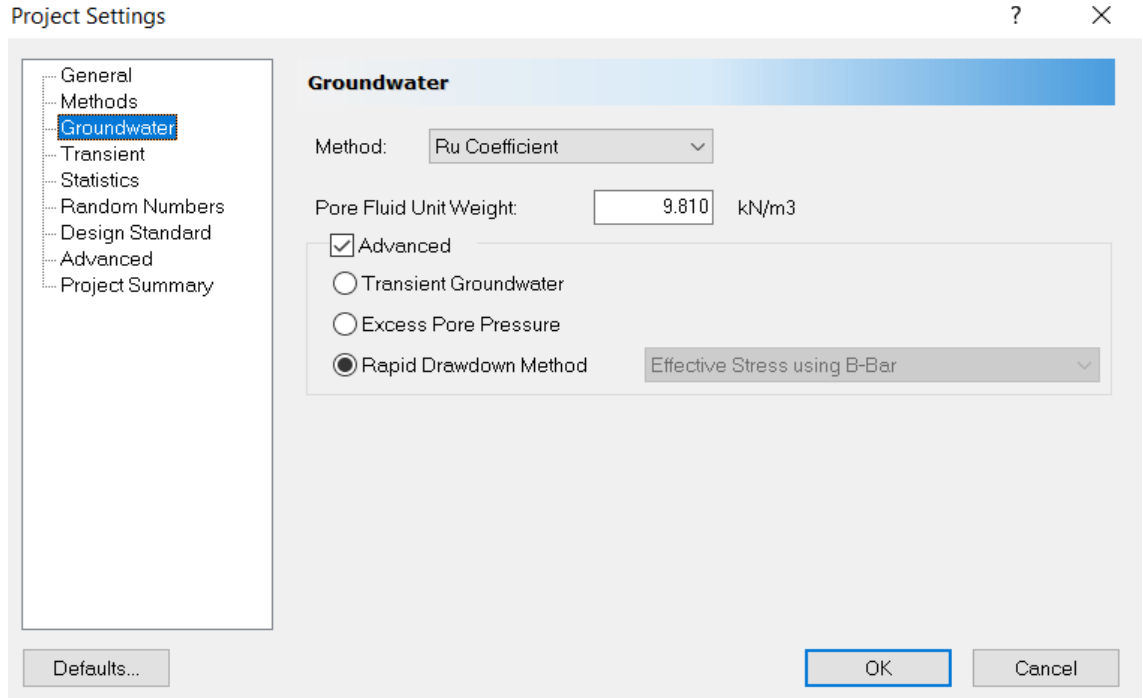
Project Settings

?

General
Methods
Groundwater
Transient
Statistics
Random Numbers
Design Standard
Advanced
Project Summary

Groundwater

Method: Ru Coefficient

Pore Fluid Unit Weight: 9.810 kN/m3

Advanced

Transient Groundwater

Excess Pore Pressure

Rapid Drawdown Method Effective Stress using B-Bar

Defaults...

OK

Cancel